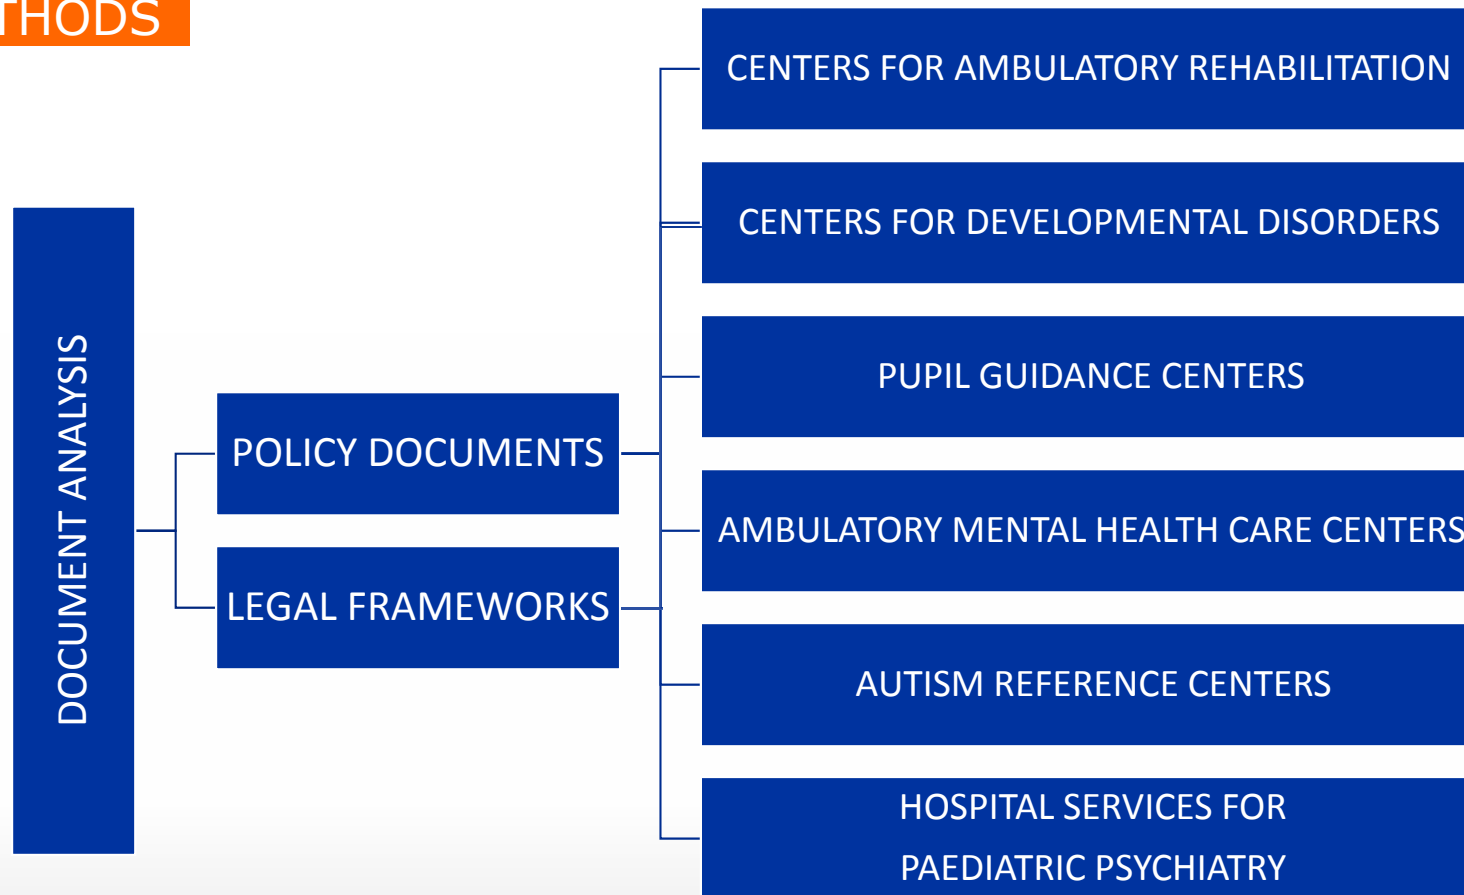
THODS

DOCUMENT ANALYSIS

POLICY DOCUMENTS

LEGAL FRAMEWORKS

CENTERS FOR AMBULATORY REHABILITATION

CENTERS FOR DEVELOPMENTAL DISORDERS

PUPIL GUIDANCE CENTERS

AMBULATORY MENTAL HEALTH CARE CENTERS

AUTISM REFERENCE CENTERS

HOSPITAL SERVICES FOR PAEDIATRIC PSYCHIATRY